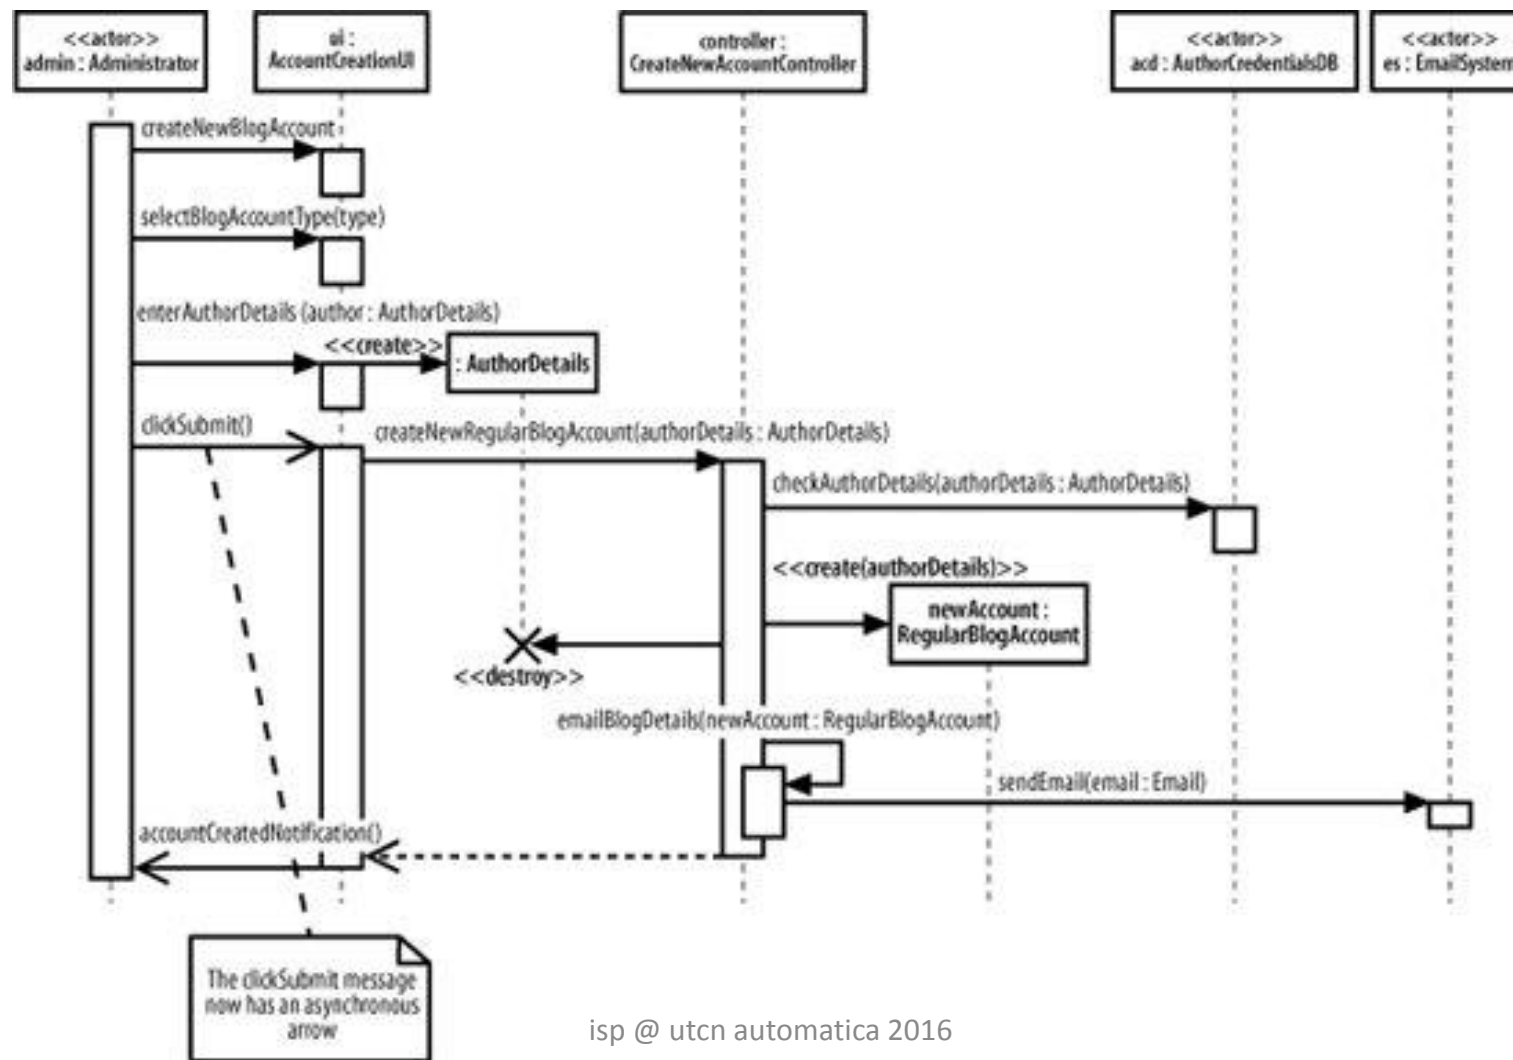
<<actor>>
admin : Administrator

ui :
AccountCreationUI

controller :
CreateNewAccountController

<<actor>>
acd : AuthorCredentialsDB

<<actor>>
es : EmailSystem

createNewBlogAccount

selectBlogAccountType(type)

enterAuthorDetails (author : AuthorDetails)

<<create>>

: AuthorDetails

clickSubmit()

createNewRegularBlogAccount(authorDetails : AuthorDetails)

checkAuthorDetails(authorDetails : AuthorDetails)

<<create(authorDetails)>>

newAccount :
RegularBlogAccount

<<destroy>>

emailBlogDetails(newAccount : RegularBlogAccount)

sendEmail(email : Email)

accountCreatedNotification()

The clickSubmit message now has an asynchronous arrow

isp @ utcn automatica 2016